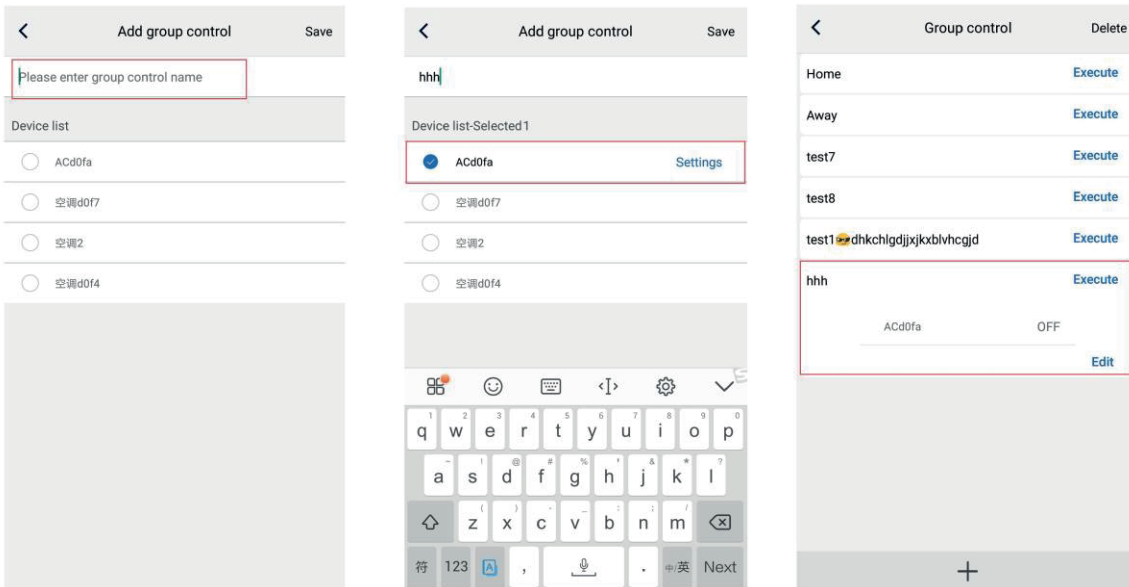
<

Add group control

Save

Please enter group control name

Device list

ACd0fa

空调d0f7

空调2

空调d0f4

<

Add group control

Save

hhh

Device list-Selected1

ACd0fa

Settings

空调d0f7

空调2

空调d0f4

q w e r t y u i o p

a s d f g h j k l

z x c v b n m

符 123 , . 中英 Next

<

Group control

Delete

Home

Execute

Away

Execute

test7

Execute

test8

Execute

test1😎dhkchlgdjjxjkxblvhcgjd

Execute

hhh

Execute

ACd0fa

OFF

Edit

+